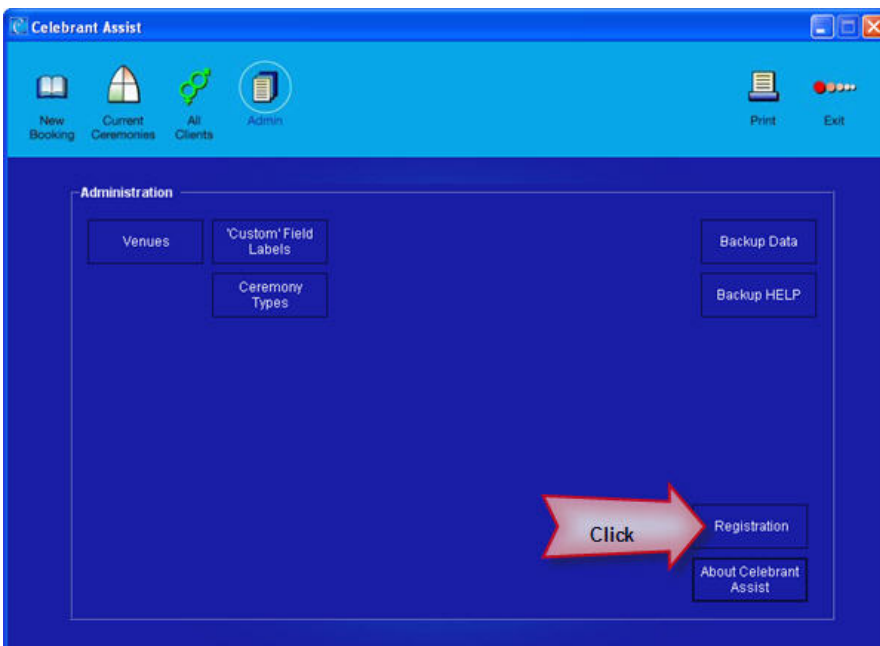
Celebrant Assist

New Booking
Current Ceremonies
All Clients
Admin
Print
Exit

Administration

Venues
'Custom' Field Labels
Ceremony Types
Backup Data
Backup HELP

Click
Registration
About Celebrant Assist